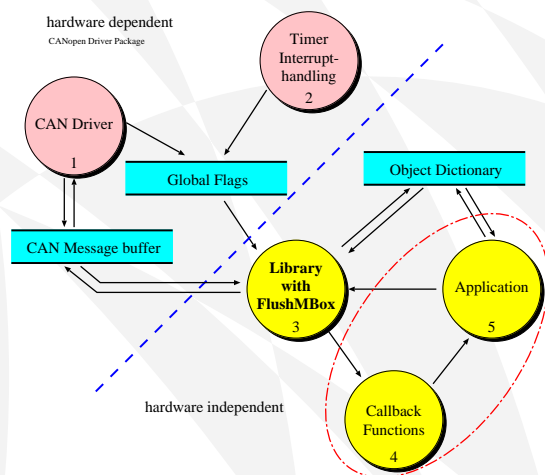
hardware dependent
CANopen Driver Package

Timer Interrupt-handling
2

CAN Driver
1

Global Flags

Object Dictionary

CAN Message buffer

Library with FlushMBox
3

Application
5

hardware independent

Callback Functions
4